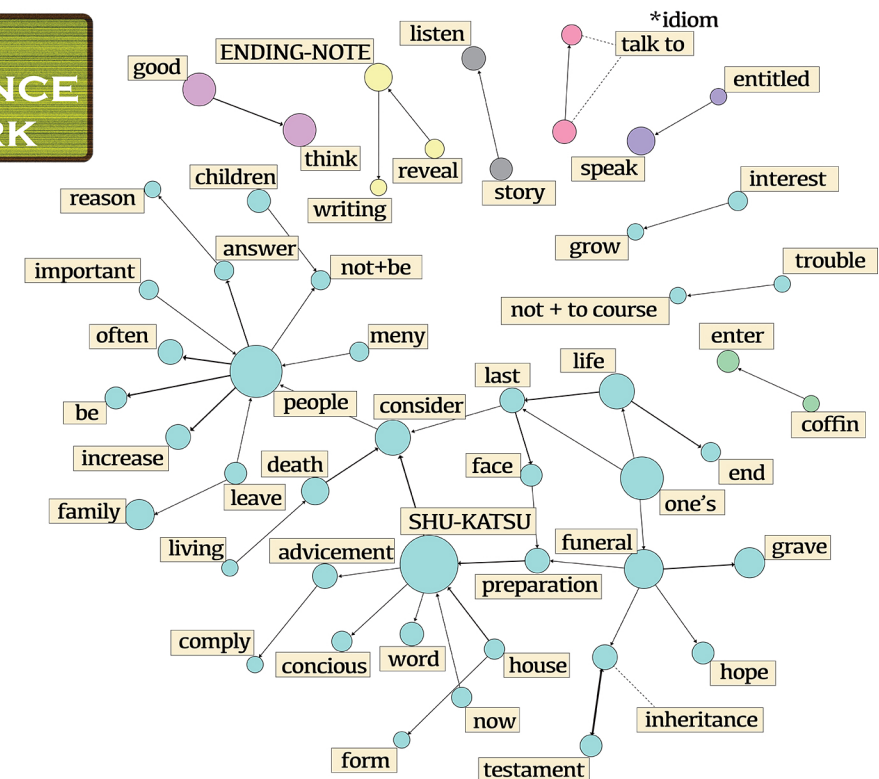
NCE
RK

*idiom
talk to
listen
ENDING-NOTE
good
entitled
think
reveal
speak
story
children
writing
interest
reason
answer
grow
not+be
trouble
important
not + to course
often
meny
enter
last
life
people
consider
be
coffin
death
face
increase
end
leave
one's
family
SHU-KATSU
funeral
living
advicement
grave
preparation
comply
house
concious
word
hope
now
inheritance
form
testament